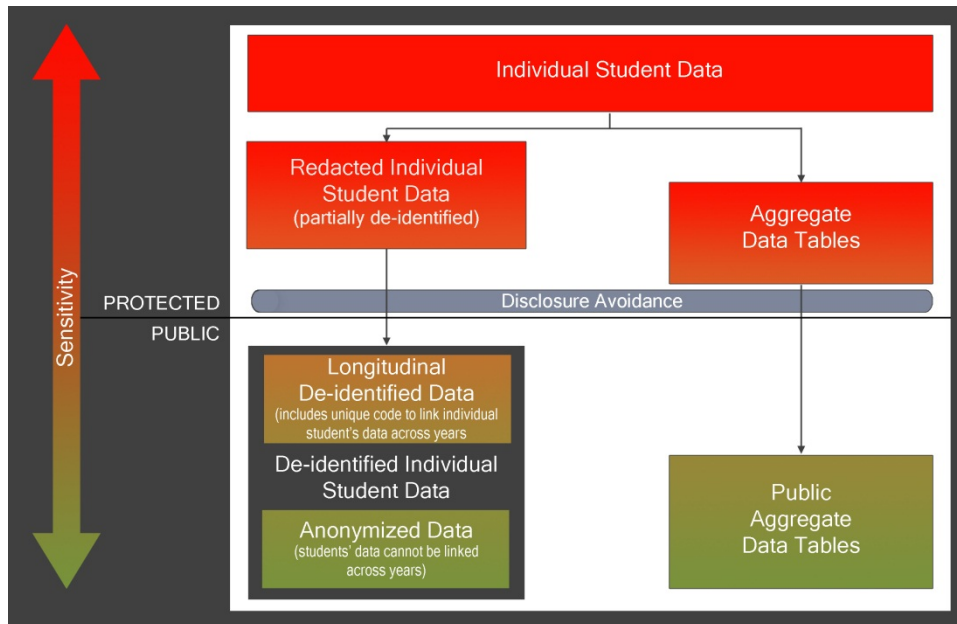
Sensitivity

Individual Student Data

Redacted Individual Student Data (partially de-identified)

Aggregate Data Tables

PROTECTED

Disclosure Avoidance

PUBLIC

Longitudinal De-identified Data (includes unique code to link individual student's data across years

De-identified Individual Student Data

Anonymized Data (students' data cannot be linked across years)

Public Aggregate Data Tables